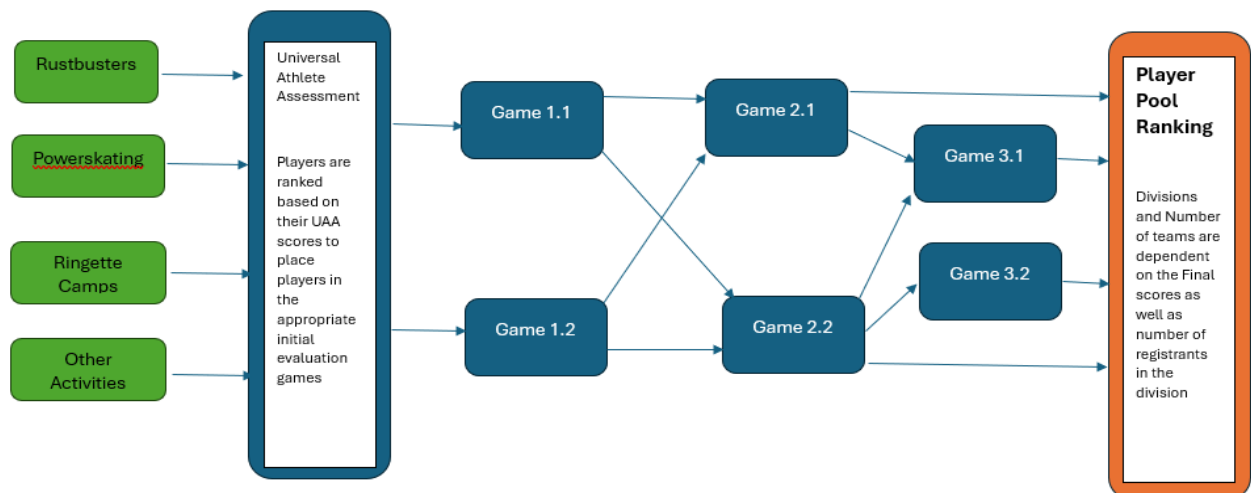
Rustbusters

Powerskating

Ringette Camps

Other Activities

Universal Athlete Assessment

Players are ranked based on their UAA scores to place players in the appropriate initial evaluation games

Game 1.1

Game 1.2

Game 2.1

Game 2.2

Game 3.1

Game 3.2

Player Pool Ranking

Divisions and Number of teams are dependent on the Final scores as well as number of registrants in the division